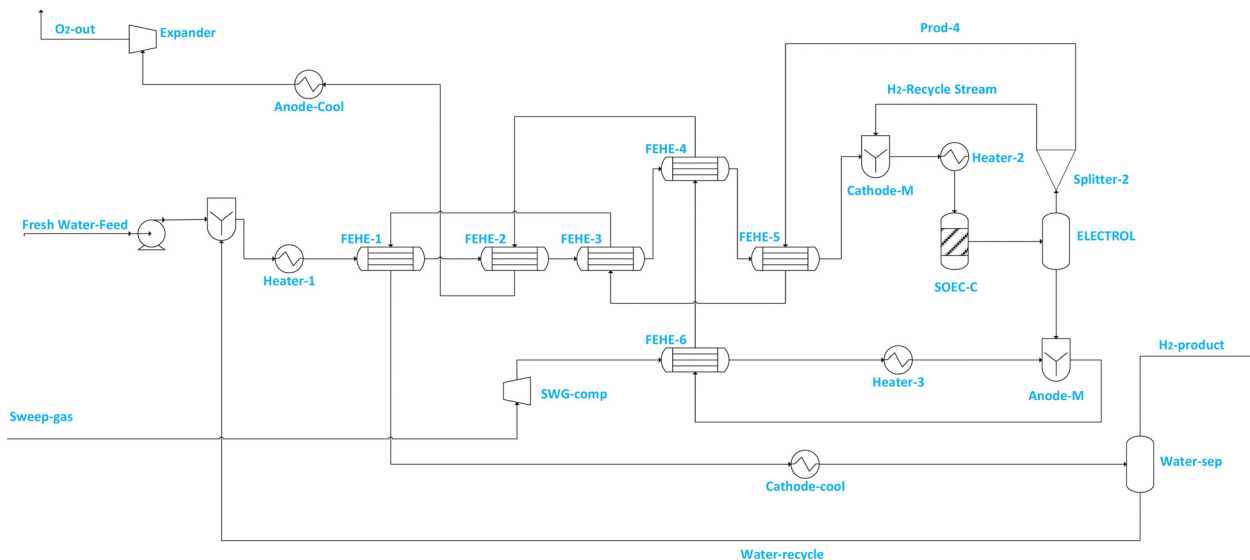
$O_2$-out
Expander
Prod-4
Anode-Cool
$H_2$-Recycle Stream
FEHE-4
Heater-2
Cathode-M
Splitter-2
Fresh Water-Feed
FEHE-1
FEHE-2
FEHE-3
FEHE-5
ELECTROL
Heater-1
SOEC-C
FEHE-6
$H_2$-product
Heater-3
SWG-comp
Sweep-gas
Anode-M
Water-sep
Cathode-cool
Water-recycle